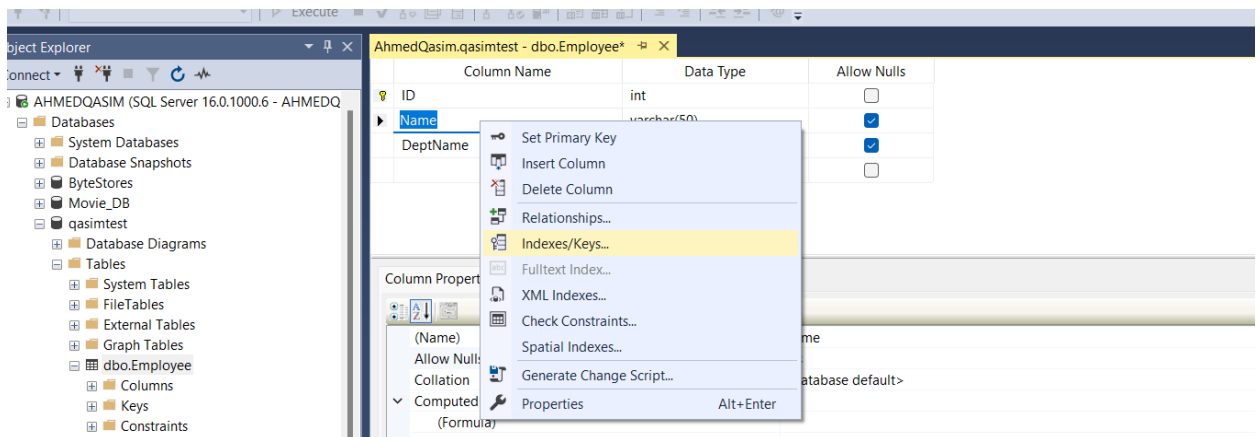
Execute

bject Explorer

onnect

AHMEDQASIM (SQL Server 16.0.1000.6 - AHMEDQ
Databases
System Databases
Database Snapshots
ByteStores
Movie_DB
qasimtest
Database Diagrams
Tables
System Tables
FileTables
External Tables
Graph Tables
dbo.Employee
Columns
Keys
Constraints

AhmedQasim.qasimtest - dbo.Employee*

| Column Name | Data Type | Allow Nulls |
|---|---|---|
| ID | int | ☐ |
| Name | varchar(50) | ☑ |
| DeptName | | ☑ |
| | | ☐ |

Set Primary Key
Insert Column
Delete Column
Relationships...
Indexes/Keys...
Fulltext Index...
XML Indexes...
Check Constraints...
Spatial Indexes...
Generate Change Script...
Properties Alt+Enter

Column Propert

(Name)
Allow Nulls
Collation
Computed
(Formula)

me
atabase default>